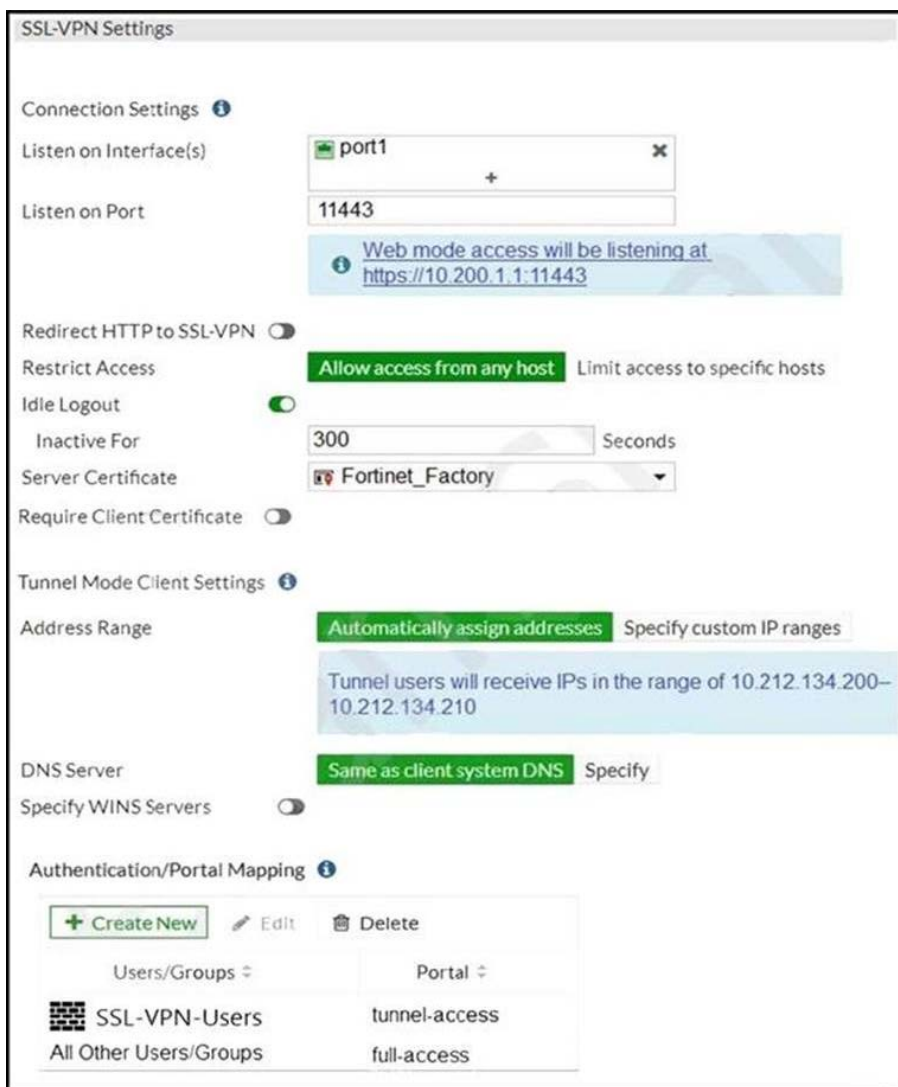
SSL-VPN Settings

Connection Settings

Listen on Interface(s) port1 +

Listen on Port 11443

Web mode access will be listening at https://10.200.1.1:11443

Redirect HTTP to SSL-VPN

Restrict Access Allow access from any host Limit access to specific hosts

Idle Logout

Inactive For 300 Seconds

Server Certificate Fortinet_Factory

Require Client Certificate

Tunnel Mode Client Settings

Address Range Automatically assign addresses Specify custom IP ranges

Tunnel users will receive IPs in the range of 10.212.134.200–10.212.134.210

DNS Server Same as client system DNS Specify

Specify WINS Servers

Authentication/Portal Mapping

+ Create New Edit Delete

| Users/Groups | Portal |
|---|---|
| SSL-VPN-Users | tunnel-access |
| All Other Users/Groups | full-access |